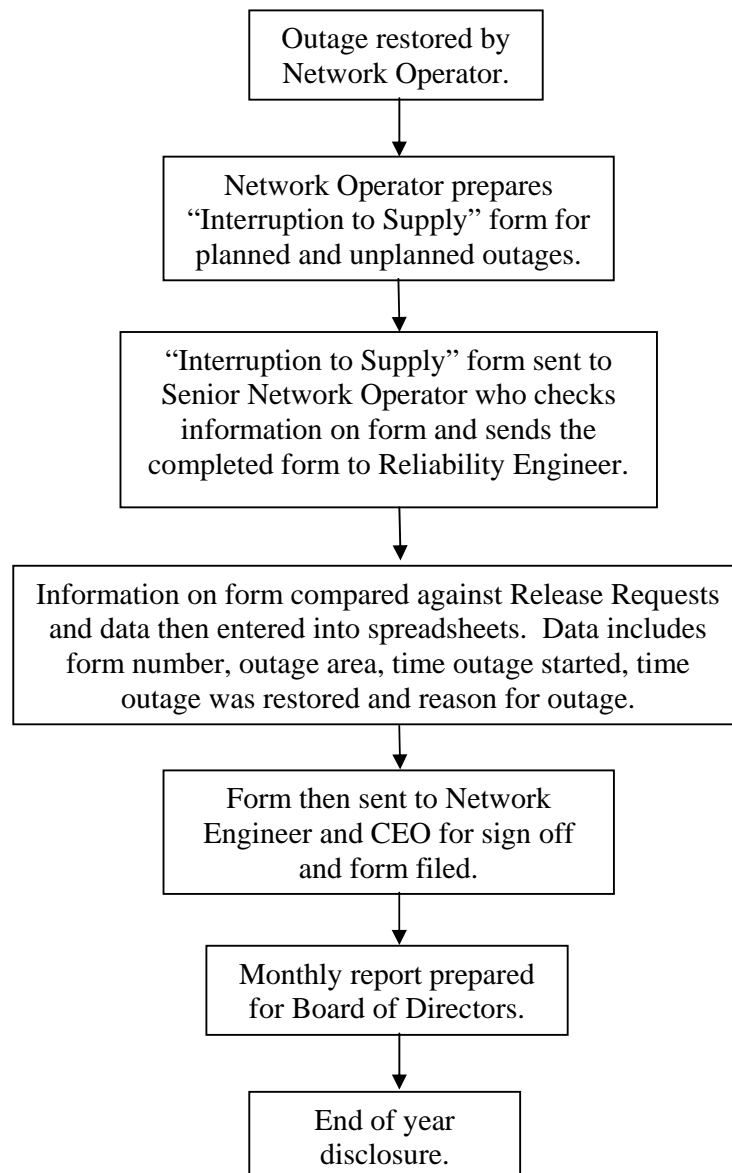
Outage restored by Network Operator.

Network Operator prepares "Interruption to Supply" form for planned and unplanned outages.

"Interruption to Supply" form sent to Senior Network Operator who checks information on form and sends the completed form to Reliability Engineer.

Information on form compared against Release Requests and data then entered into spreadsheets. Data includes form number, outage area, time outage started, time outage was restored and reason for outage.

Form then sent to Network Engineer and CEO for sign off and form filed.

Monthly report prepared for Board of Directors.

End of year disclosure.